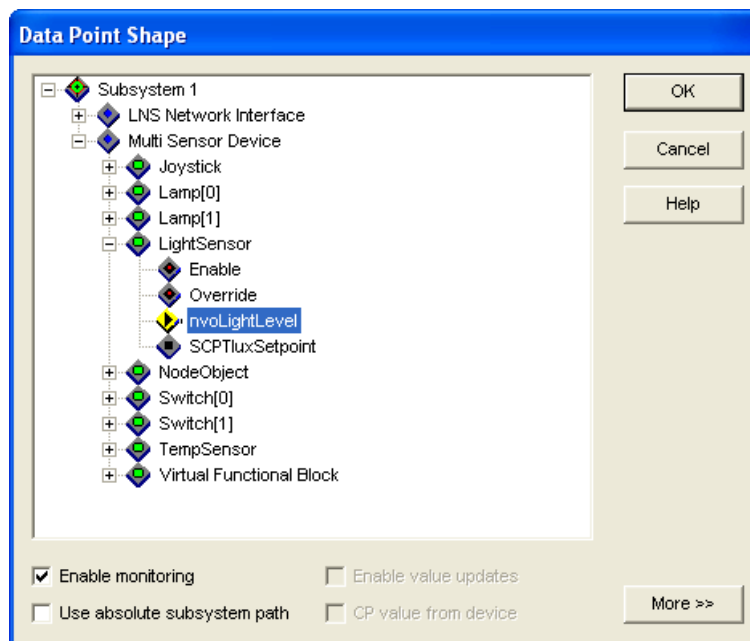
Data Point Shape

Subsystem 1
LNS Network Interface
Multi Sensor Device
Joystick
Lamp[0]
Lamp[1]
LightSensor
Enable
Override
nvoLightLevel
SCPTluxSetpoint
NodeObject
Switch[0]
Switch[1]
TempSensor
Virtual Functional Block

OK
Cancel
Help

Enable monitoring
Use absolute subsystem path
Enable value updates
CP value from device
More >>